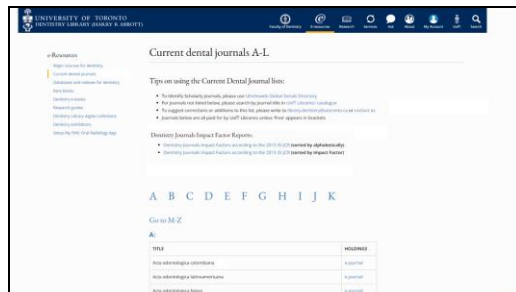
UNIVERSITY OF TORONTO
DENTISTRY LIBRARY (HARRY R. ABBOTT)

Faculty of Dentistry E-Resources Research Services Ask About My Account Staff Search

e-Resources
Major sources for dentistry
Current dental journals
Databases and indexes for dentistry
Rare books
Dentistry e-books
Research guides
Dentistry Library digital collections
Dentistry exhibitions
Setup the NML Oral Radiology App

Current dental journals A-L

Tips on using the Current Dental Journal lists:

To identify Scholarly journals, please use Ulrichsweb Global Serials Directory
For journals not listed below, please search by journal title in UofT Libraries' catalogue
To suggest corrections or additions to this list, please write to library.dentistry@utoronto.ca or contact us
Journals below are all paid for by UofT Libraries unless 'Free' appears in brackets

Dentistry Journals Impact Factor Reports:
Dentistry journals Impact Factors according to the 2015 JCR (sorted by alphabetically)
Dentistry journals Impact Factors according to the 2015 JCR (sorted by Impact Factor)

A B C D E F G H I J K

Go to M-Z

A:

| TITLE | HOLDINGS |
|---|---|
| Acta odontologica colombiana | e-journal |
| Acta odontologica latinoamericana | e-journal |
| Acta odontologica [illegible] | e-journal |